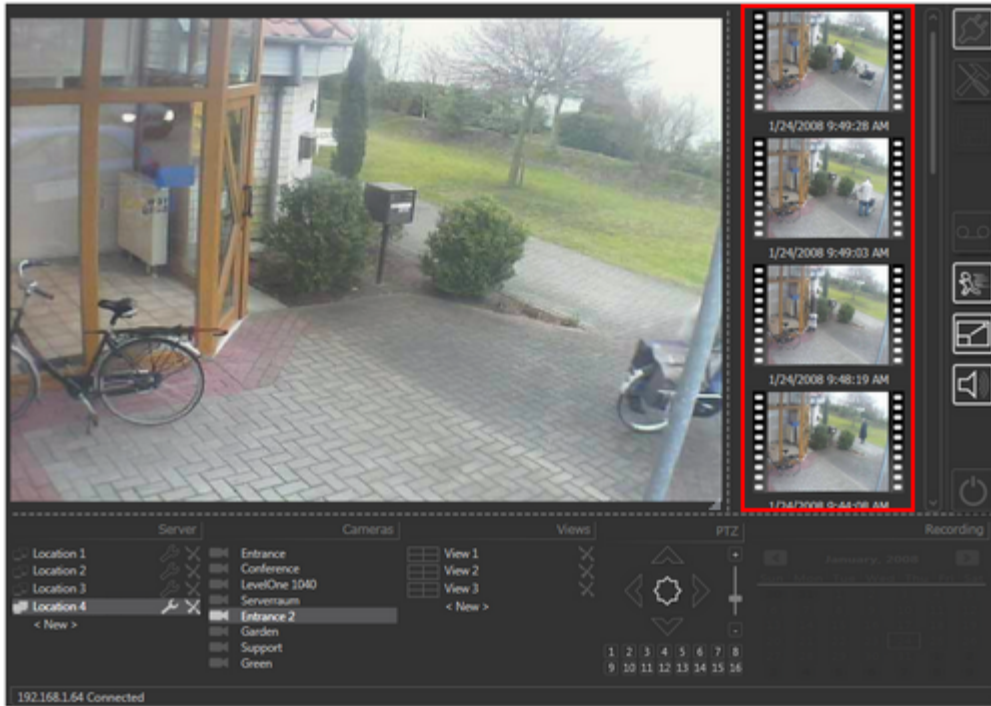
1/24/2008 9:49:28 AM

1/24/2008 9:49:03 AM

1/24/2008 9:48:19 AM

1/24/2008 9:44:08 AM

Server

Location 1
Location 2
Location 3
Location 4
< New >

Cameras

Entrance
Conference
LevelOne 1040
Serverraum
Entrance 2
Garden
Support
Green

Views

View 1
View 2
View 3
< New >

PTZ

+
-

1 2 3 4 5 6 7 8
9 10 11 12 13 14 15 16

Recording

February, 2008

192.168.1.64 Connected